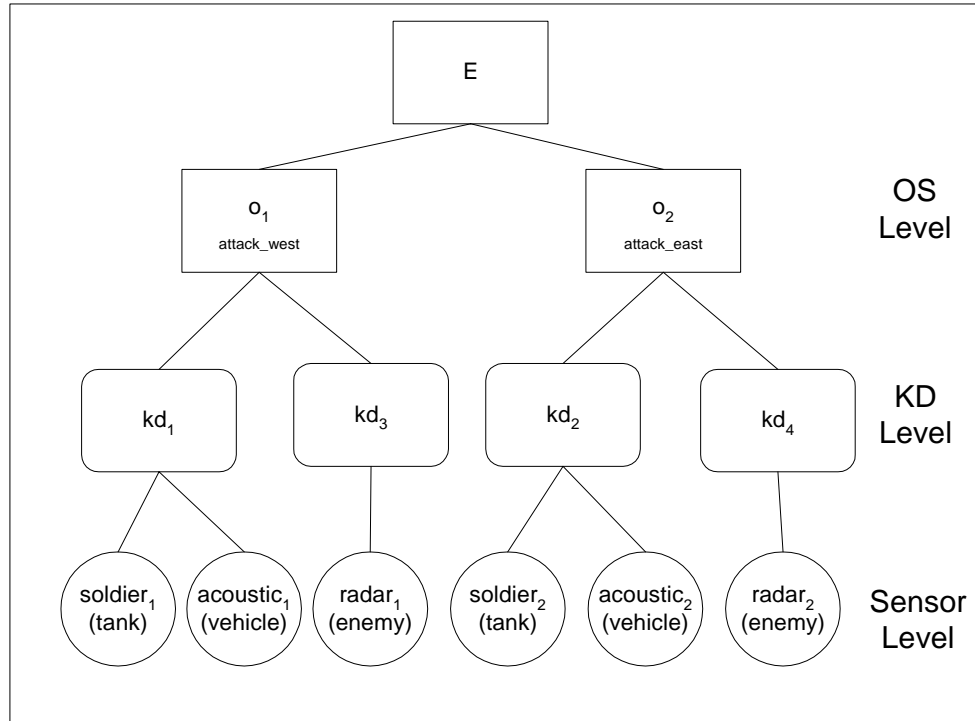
E

$o_1$
attack_west

$o_2$
attack_east

OS Level

$kd_1$

$kd_3$

$kd_2$

$kd_4$

KD Level

$soldier_1$ (tank)

$acoustic_1$ (vehicle)

$radar_1$ (enemy)

$soldier_2$ (tank)

$acoustic_2$ (vehicle)

$radar_2$ (enemy)

Sensor Level